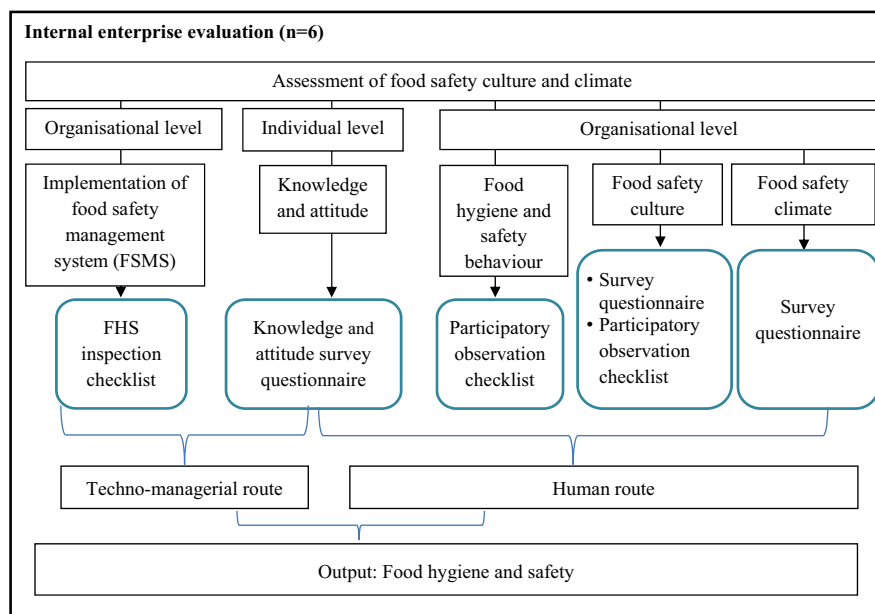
Internal enterprise evaluation (n=6)

Assessment of food safety culture and climate

Organisational level

Individual level

Organisational level

Implementation of food safety management system (FSMS)

Knowledge and attitude

Food hygiene and safety behaviour

Food safety culture

Food safety climate

FHS inspection checklist

Knowledge and attitude survey questionnaire

Participatory observation checklist

• Survey questionnaire
• Participatory observation checklist

Survey questionnaire

Techno-managerial route

Human route

Output: Food hygiene and safety